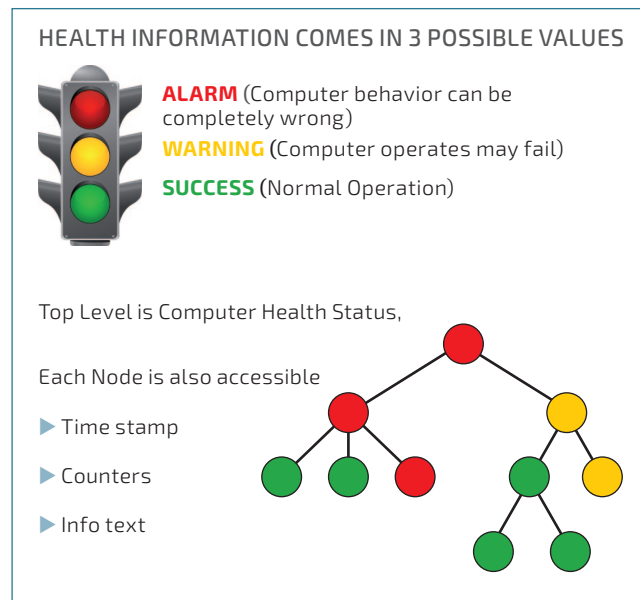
HEALTH INFORMATION COMES IN 3 POSSIBLE VALUES

**ALARM** (Computer behavior can be completely wrong)

**WARNING** (Computer operates may fail)

**SUCCESS** (Normal Operation)

Top Level is Computer Health Status,

Each Node is also accessible

▶ Time stamp

▶ Counters

▶ Info text